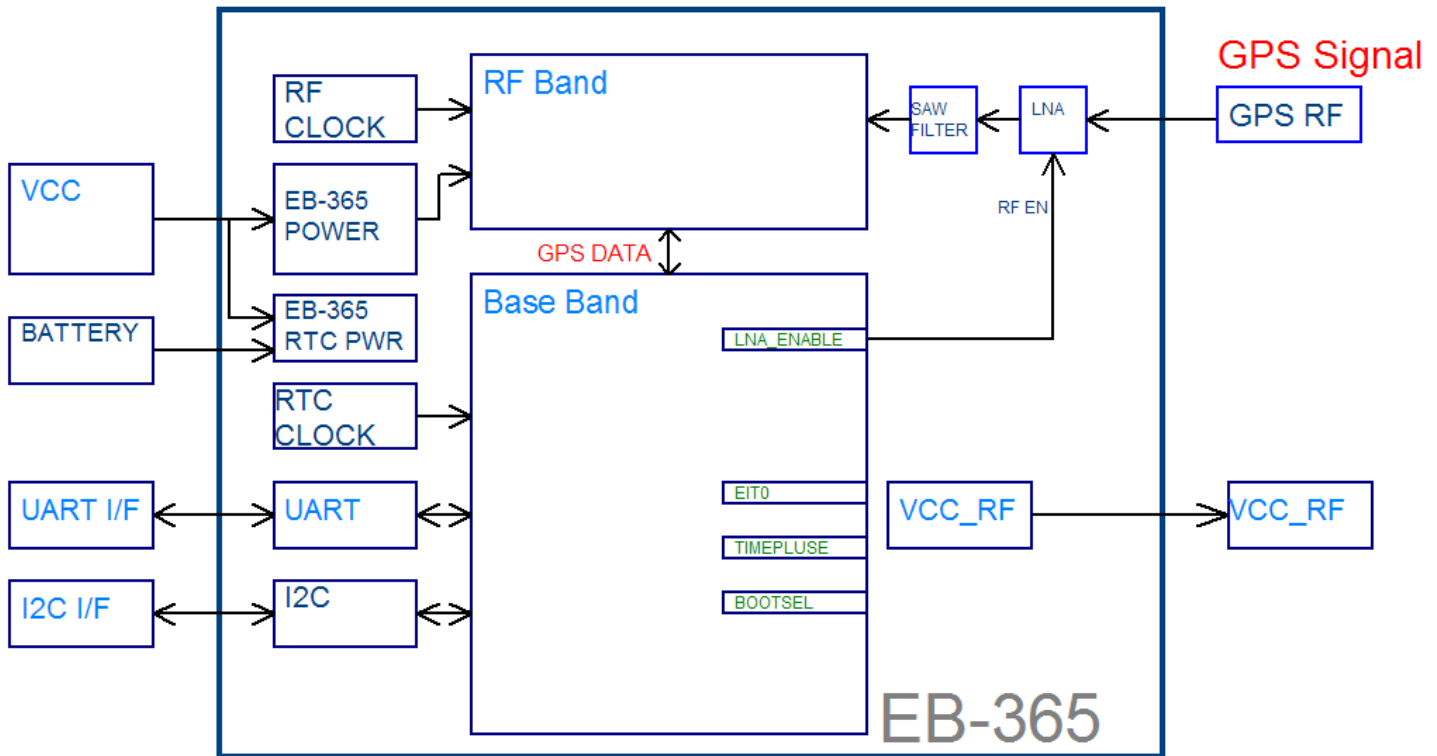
GPS Signal

RF CLOCK

RF Band

SAW FILTER

LNA

GPS RF

VCC

EB-365 POWER

RF EN

GPS DATA

BATTERY

EB-365 RTC PWR

Base Band

LNA_ENABLE

RTC CLOCK

UART I/F

UART

EIT0

VCC_RF

VCC_RF

TIMEPLUSE

I2C I/F

I2C

BOOTSEL

EB-365